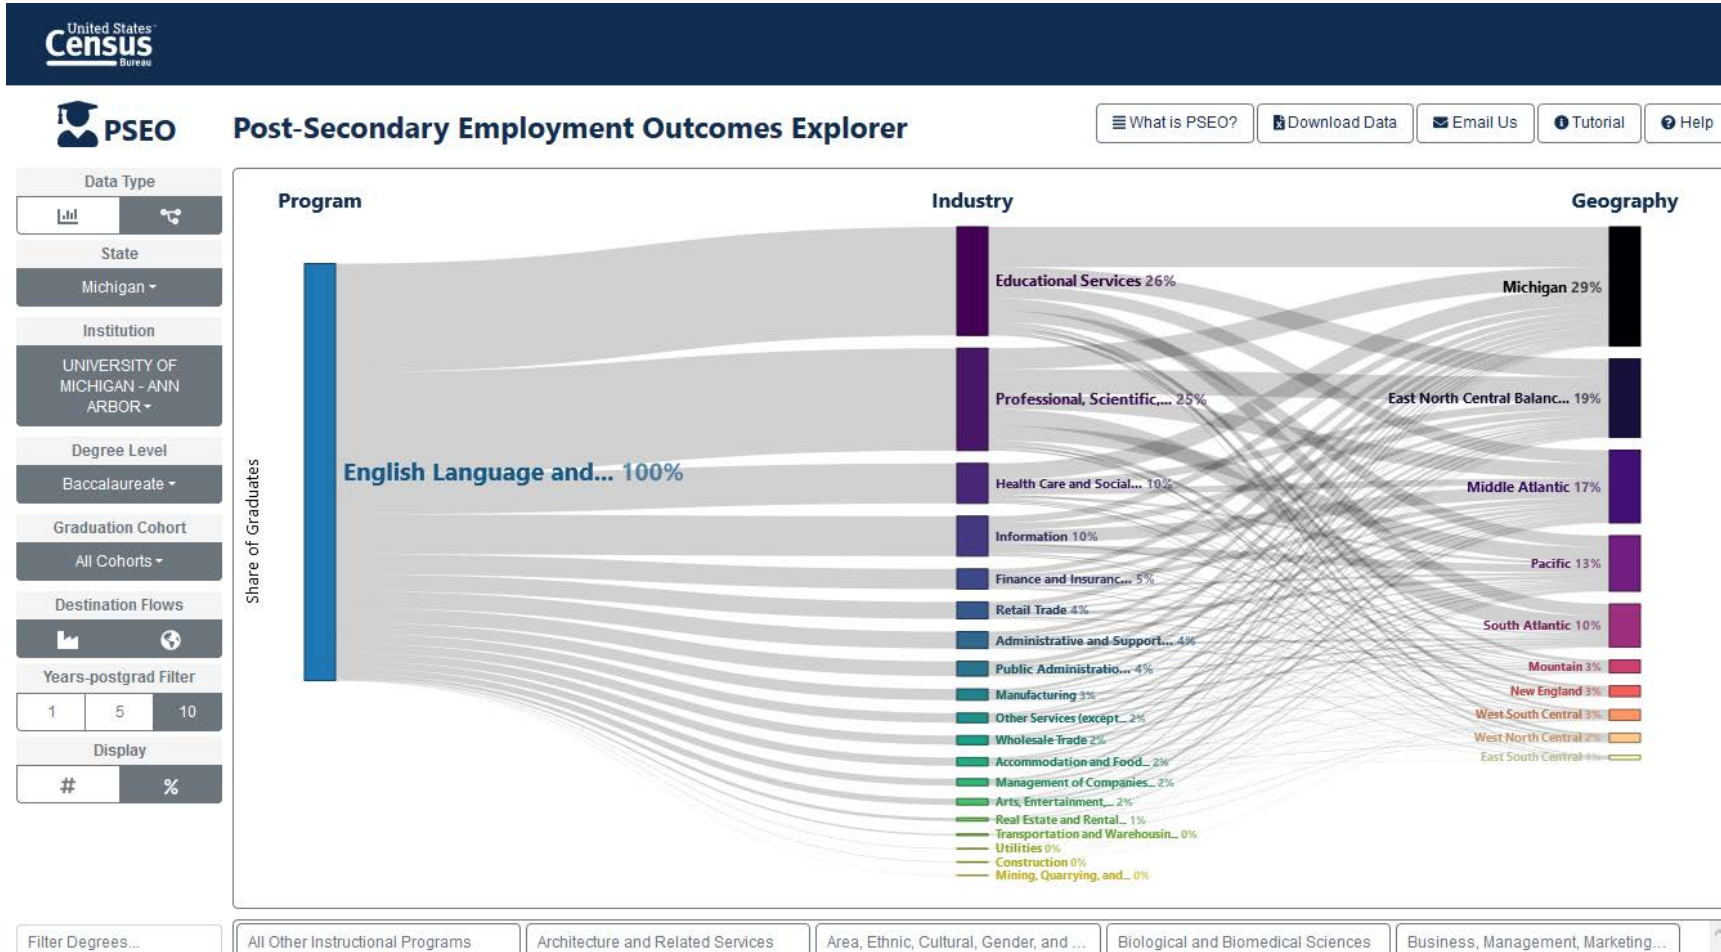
United States Census Bureau

PSEO

Post-Secondary Employment Outcomes Explorer

What is PSEO? Download Data Email Us Tutorial Help

Data Type

State
Michigan

Institution
UNIVERSITY OF MICHIGAN - ANN ARBOR

Degree Level
Baccalaureate

Graduation Cohort
All Cohorts

Destination Flows

Years-postgrad Filter
1 5 10

Display
# %

Program

Industry

Geography

Share of Graduates

English Language and... 100%

Educational Services 26%
Professional, Scientific,... 25%
Health Care and Social... 10%
Information 10%
Finance and Insuranc... 5%
Retail Trade 4%
Administrative and Support... 4%
Public Administratio... 4%
Manufacturing 3%
Other Services (except... 2%
Wholesale Trade 2%
Accommodation and Food... 2%
Management of Companies... 2%
Arts, Entertainment,... 2%
Real Estate and Rental... 1%
Transportation and Warehousin... 0%
Utilities 0%
Construction 0%
Mining, Quarrying, and... 0%

Michigan 29%
East North Central Balanc... 19%
Middle Atlantic 17%
Pacific 13%
South Atlantic 10%
Mountain 3%
New England 3%
West South Central 3%
West North Central 2%
East South Central 1%

Filter Degrees...

All Other Instructional Programs
Architecture and Related Services
Area, Ethnic, Cultural, Gender, and ...
Biological and Biomedical Sciences
Business, Management, Marketing...